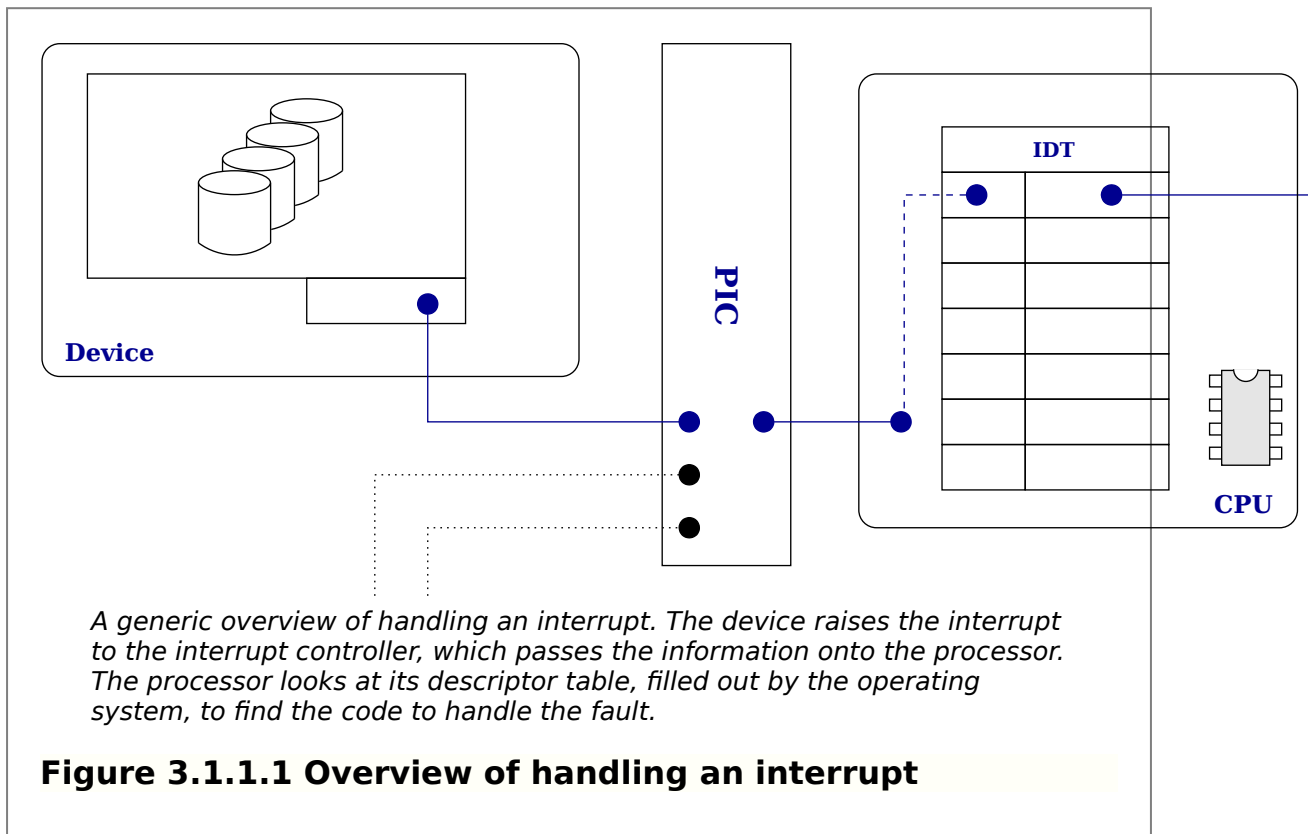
Device

PIC

IDT

CPU

A generic overview of handling an interrupt. The device raises the interrupt to the interrupt controller, which passes the information onto the processor. The processor looks at its descriptor table, filled out by the operating system, to find the code to handle the fault.

Figure 3.1.1.1 Overview of handling an interrupt